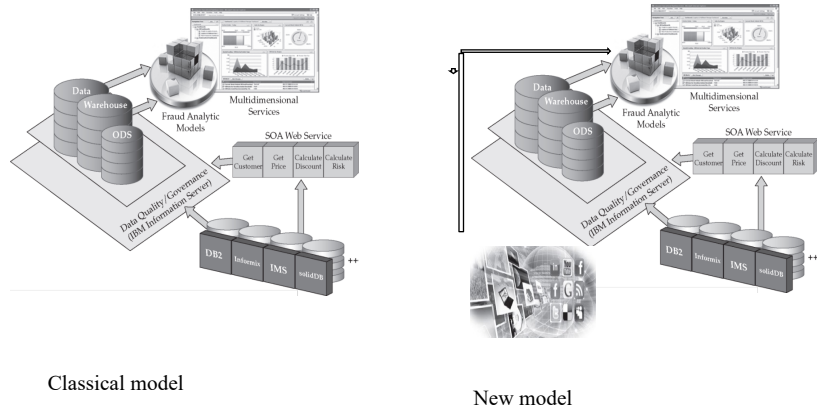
Data
Warehouse
ODS
Fraud Analytic Models
Multidimensional Services
SOA Web Service
Get Customer
Get Price
Calculate Discount
Calculate Risk
Data Quality/Governance (IBM Information Server)
DB2
Informix
IMS
solidDB
++

Classical model

Data
Warehouse
ODS
Fraud Analytic Models
Multidimensional Services
SOA Web Service
Get Customer
Get Price
Calculate Discount
Calculate Risk
Data Quality/Governance (IBM Information Server)
DB2
Informix
IMS
solidDB
++

New model